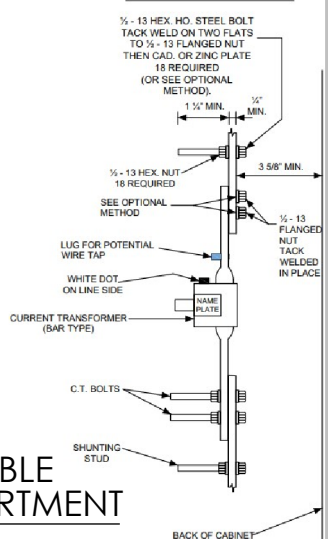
½ - 13 HEX. HD. STEEL BOLT TACK WELD ON TWO FLATS TO ½ - 13 FLANGED NUT THEN CAD. OR ZINC PLATE 18 REQUIRED (OR SEE OPTIONAL METHOD).

1 ¼" MIN.

¼" MIN.

½ - 13 HEX. NUT 18 REQUIRED

3 5/8" MIN.

SEE OPTIONAL METHOD

½ - 13 FLANGED NUT TACK WELDED IN PLACE

LUG FOR POTENTIAL WIRE TAP

WHITE DOT ON LINE SIDE

NAME PLATE

CURRENT TRANSFORMER (BAR TYPE)

C.T. BOLTS

SHUNTING STUD

BLE

RTMENT

BACK OF CABINET